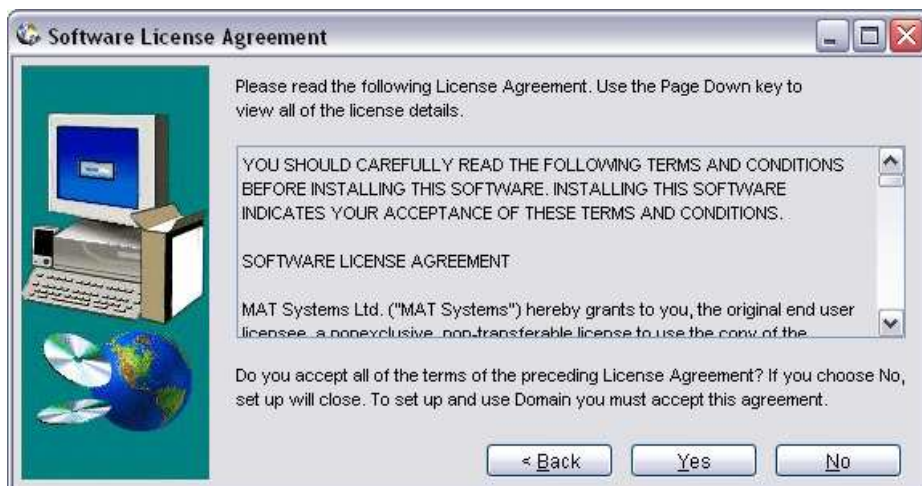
Software License Agreement

Please read the following License Agreement. Use the Page Down key to view all of the license details.

YOU SHOULD CAREFULLY READ THE FOLLOWING TERMS AND CONDITIONS BEFORE INSTALLING THIS SOFTWARE. INSTALLING THIS SOFTWARE INDICATES YOUR ACCEPTANCE OF THESE TERMS AND CONDITIONS.

SOFTWARE LICENSE AGREEMENT

MAT Systems Ltd. ("MAT Systems") hereby grants to you, the original end user licensee, a nonexclusive, non-transferable license to use the copy of the

Do you accept all of the terms of the preceding License Agreement? If you choose No, set up will close. To set up and use Domain you must accept this agreement.

< Back Yes No